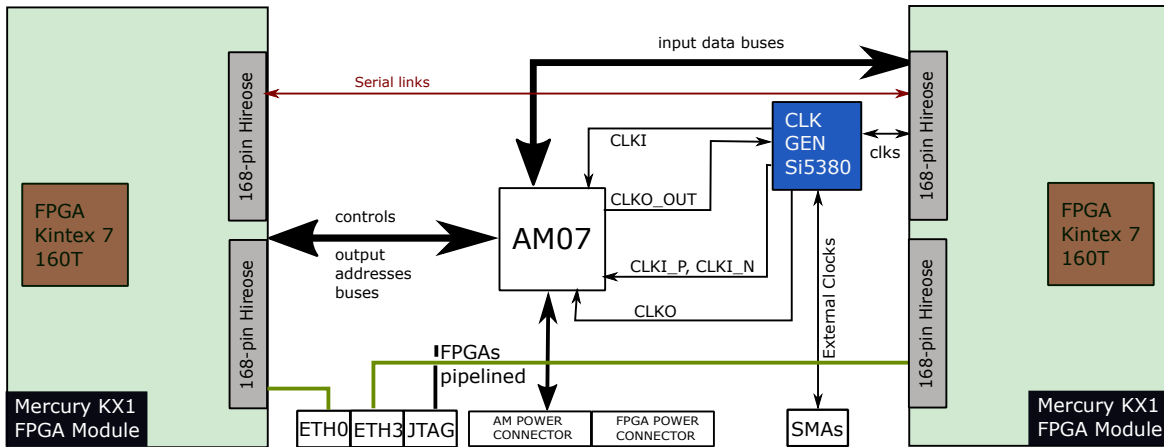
input data buses

Serial links

168-pin Hireose

168-pin Hireose

CLKI

CLK GEN Si5380

clks

168-pin Hireose

FPGA Kintex 7 160T

CLKO_OUT

FPGA Kintex 7 160T

controls

AM07

output addresses buses

CLKI_P, CLKI_N

External Clocks

168-pin Hireose

168-pin Hireose

CLKO

FPGAs pipelined

Mercury KX1 FPGA Module

ETH0

ETH3

JTAG

AM POWER CONNECTOR

FPGA POWER CONNECTOR

SMAs

Mercury KX1 FPGA Module